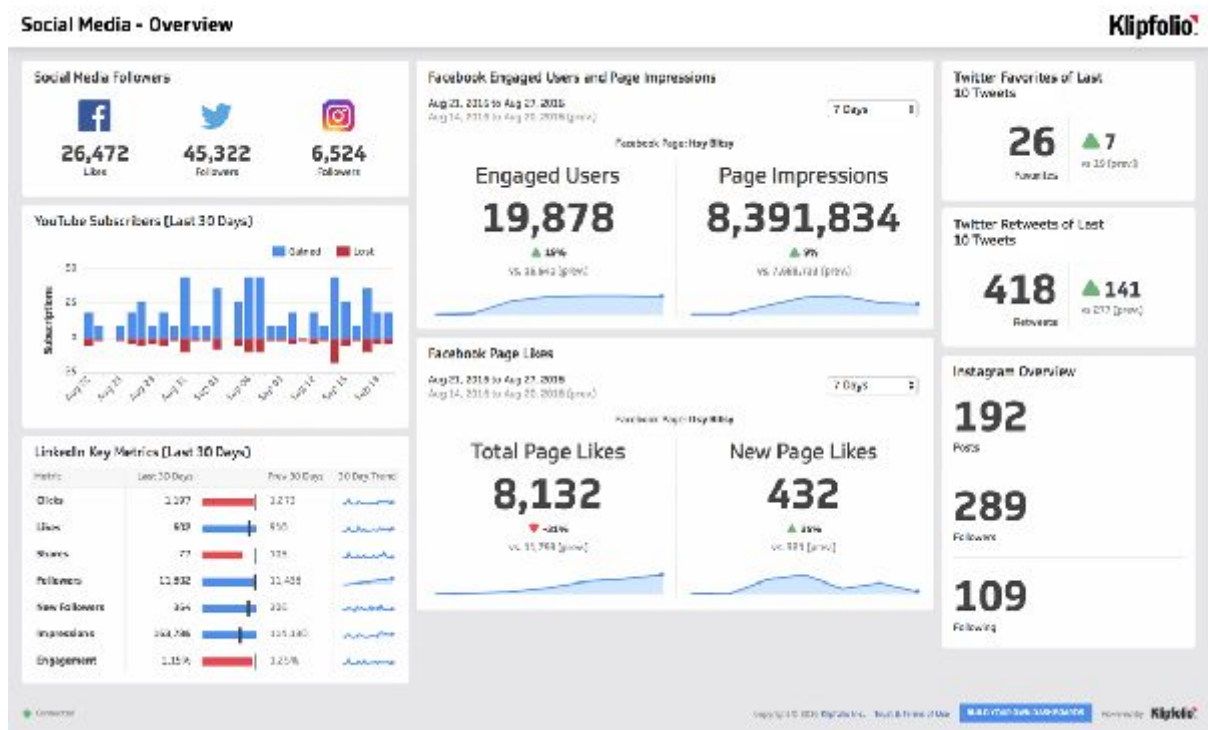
Social Media - Overview

Klipfolio

Social Media Followers

26,472
Likes

45,322
Followers

6,524
Followers

YouTube Subscribers (Last 30 Days)

Gained Lost

50
25
0
-25

Subscriptions

Aug 20 Aug 23 Aug 28 Aug 31 Sep 03 Sep 06 Sep 09 Sep 12 Sep 15 Sep 18

LinkedIn Key Metrics (Last 30 Days)

| Metric | Last 30 Days | | Prev 30 Days | 30 Day Trend |
|---|---|---|---|---|
| Clicks | 3,197 | | 3,272 | |
| Likes | 919 | | 850 | |
| Shares | 77 | | 109 | |
| Followers | 11,932 | | 11,438 | |
| New Followers | 354 | | 330 | |
| Impressions | 353,786 | | 335,180 | |
| Engagement | 1.15% | | 3.25% | |

Facebook Engaged Users and Page Impressions

Aug 21, 2016 to Aug 27, 2016
Aug 14, 2016 to Aug 20, 2016 (prev)

7 Days

Facebook Page: Hay Bitsy

Engaged Users
19,878
15%
vs. 16,443 (prev)

Page Impressions
8,391,834
9%
vs. 7,660,733 (prev)

Facebook Page Likes

Aug 21, 2016 to Aug 27, 2016
Aug 14, 2016 to Aug 20, 2016 (prev)

7 Days

Facebook Page: Hay Bitsy

Total Page Likes
8,132
-25%
vs. 11,799 (prev)

New Page Likes
432
35%
vs. 320 (prev)

Twitter Favorites of Last 10 Tweets

26
Favorites

7
vs 19 (prev)

Twitter Retweets of Last 10 Tweets

418
Retweets

141
vs 277 (prev)

Instagram Overview

192
Posts

289
Followers

109
Following

Connected

Copyright © 2016 Klipfolio Inc. Trust & Terms of Use

BUILD YOUR OWN DASHBOARDS

Powered by Klipfolio